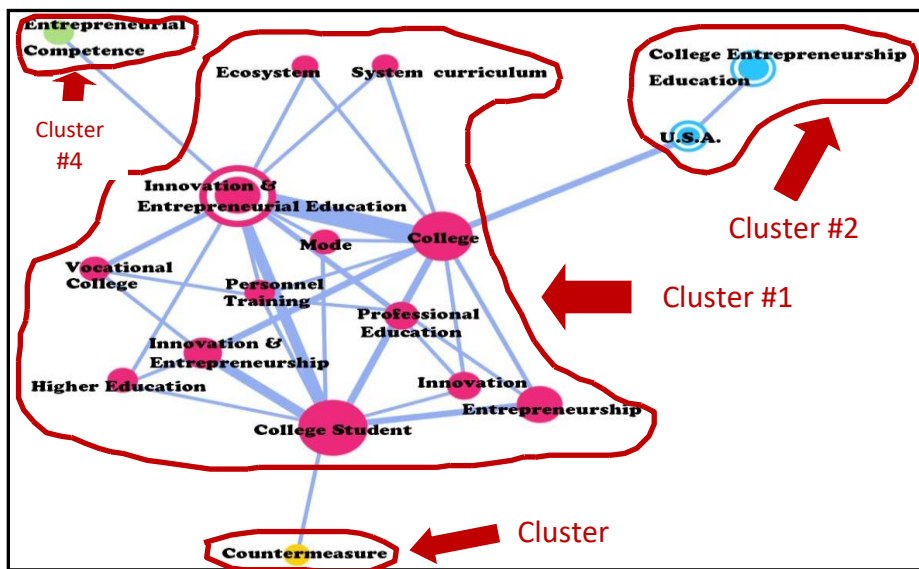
Entrepreneurial Competence

Cluster #4

Ecosystem

System curriculum

College Entrepreneurship Education

U.S.A.

Cluster #2

Innovation & Entrepreneurial Education

Mode

College

Cluster #1

Vocational College

Personnel Training

Professional Education

Innovation & Entrepreneurship

Higher Education

Innovation

Entrepreneurship

College Student

Countermeasure

Cluster